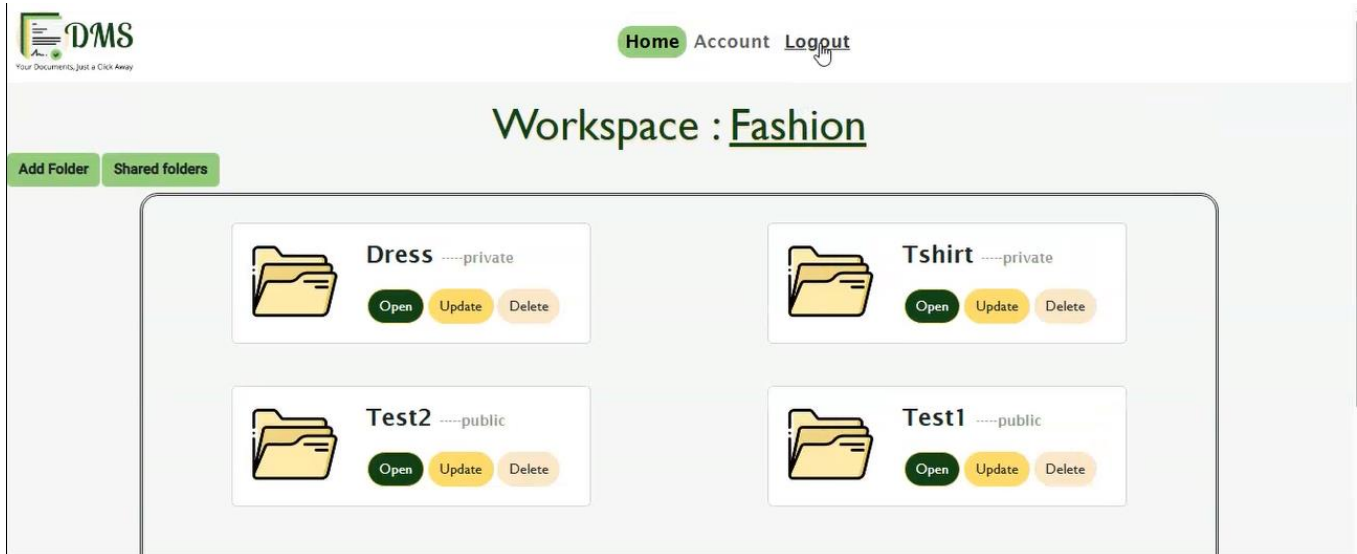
DMS
Your Documents, Just a Click Away

Home Account Logout

Workspace : Fashion

Add Folder Shared folders

Dress -----private
Open Update Delete

Tshirt -----private
Open Update Delete

Test2 -----public
Open Update Delete

Test1 -----public
Open Update Delete